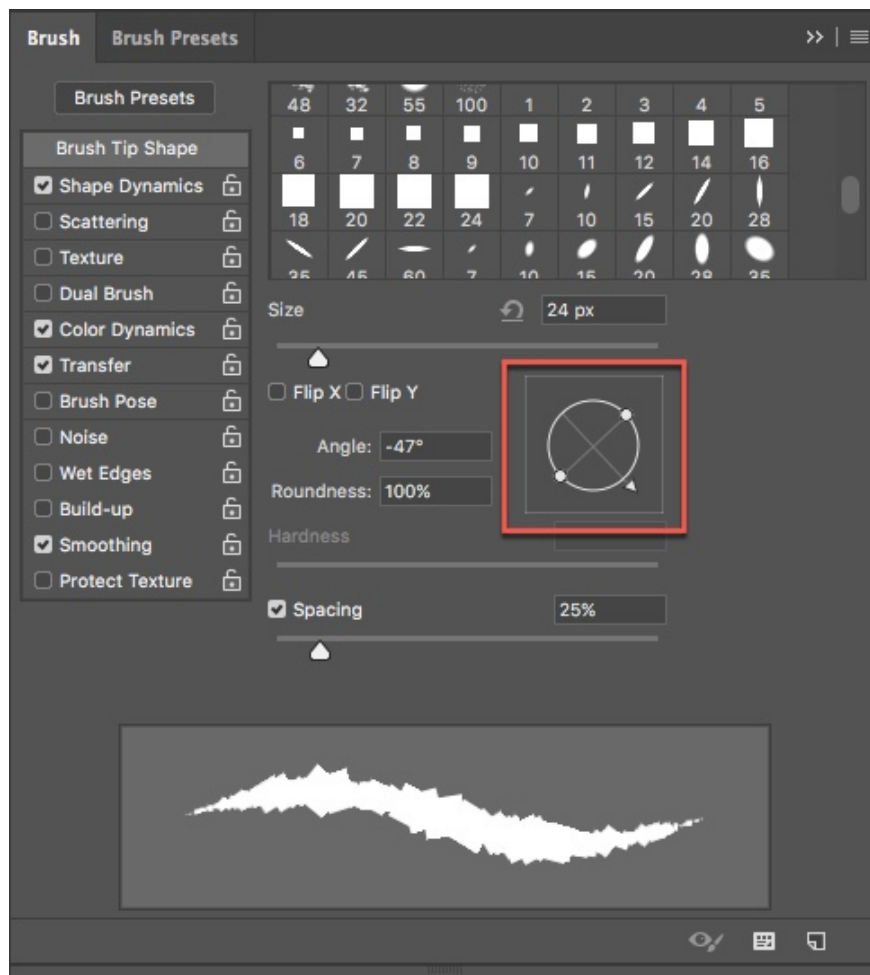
Brush Brush Presets

Brush Presets

48 32 55 100 1 2 3 4 5
6 7 8 9 10 11 12 14 16
18 20 22 24 7 10 15 20 28

Brush Tip Shape
Shape Dynamics
Scattering
Texture
Dual Brush
Color Dynamics
Transfer
Brush Pose
Noise
Wet Edges
Build-up
Smoothing
Protect Texture

Size 24 px

Flip X Flip Y

Angle: -47°

Roundness: 100%

Hardness

Spacing 25%